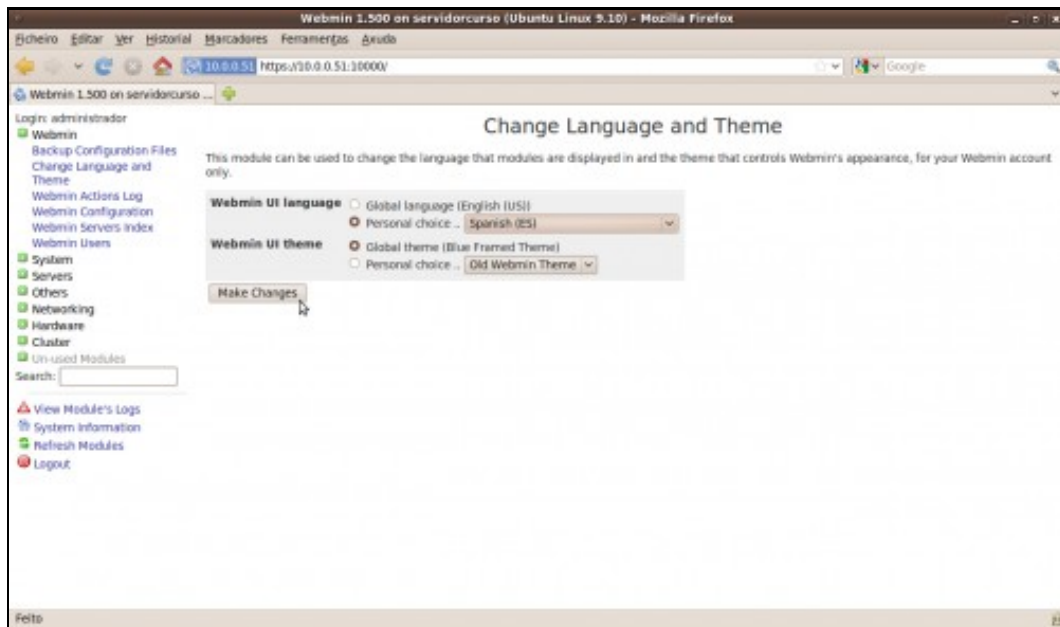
Webmin 1.500 on servidorcurso (Ubuntu Linux 9.10) - Mozilla Firefox

Ficheiro Editar Ver Historial Marcadores Ferramentas Axuda

10.0.0.51 https://10.0.0.51:10000/

Google

Webmin 1.500 on servidorcurso ...

Login: administrador
Webmin
Backup Configuration Files
Change Language and Theme
Webmin Actions Log
Webmin Configuration
Webmin Servers Index
Webmin Users
System
Servers
Others
Networking
Hardware
Cluster
Un-used Modules
Search:

View Module's Logs
System Information
Refresh Modules
Logout

Change Language and Theme

This module can be used to change the language that modules are displayed in and the theme that controls Webmin's appearance, for your Webmin account only.

| Webmin UI language | Global language (English (US)) <br> Personal choice .. Spanish (ES) |
|---|---|
| Webmin UI theme | Global theme (Blue Framed Theme) <br> Personal choice .. Old Webmin Theme |

Make Changes

Feito